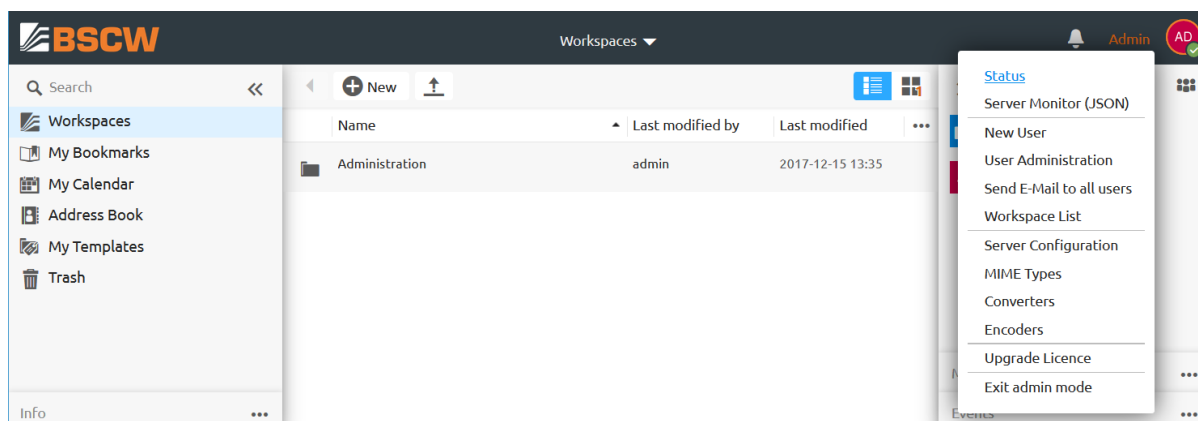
BSCW

Workspaces

Admin AD

Search

Workspaces
My Bookmarks
My Calendar
Address Book
My Templates
Trash

Info •••

New

| Name | Last modified by | Last modified | ••• |
|---|---|---|---|
| Administration | admin | 2017-12-15 13:35 | |

Status
Server Monitor (JSON)
New User
User Administration
Send E-Mail to all users
Workspace List
Server Configuration
MIME Types
Converters
Encoders
Upgrade Licence
Exit admin mode

Events